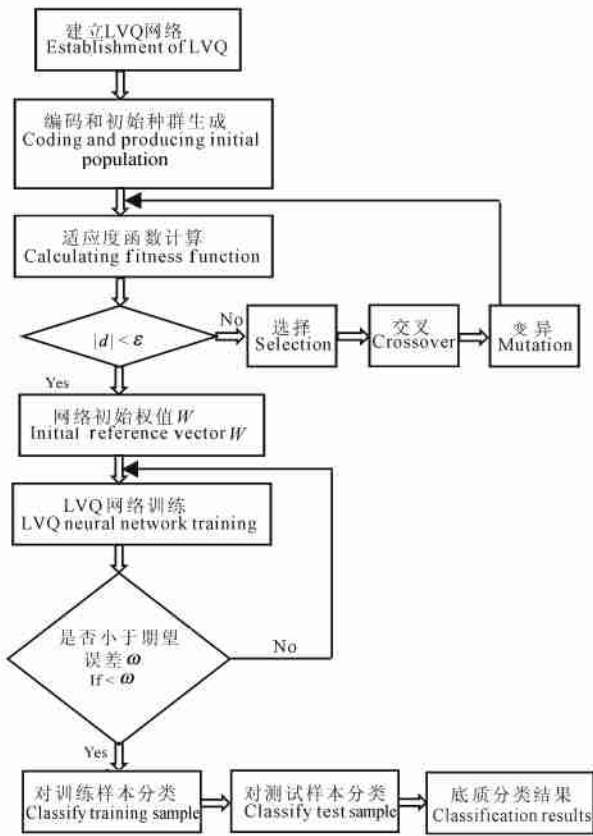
建立LVQ网络
Establishment of LVQ

编码和初始种群生成
Coding and producing initial population

适应度函数计算
Calculating fitness function

$|d| < \varepsilon$

No

选择
Selection

交叉
Crossover

变异
Mutation

Yes

网络初始权值$W$
Initial reference vector $W$

LVQ网络训练
LVQ neural network training

是否小于期望误差$\omega$
If < $\omega$

No

Yes

对训练样本分类
Classify training sample

对测试样本分类
Classify test sample

底质分类结果
Classification results